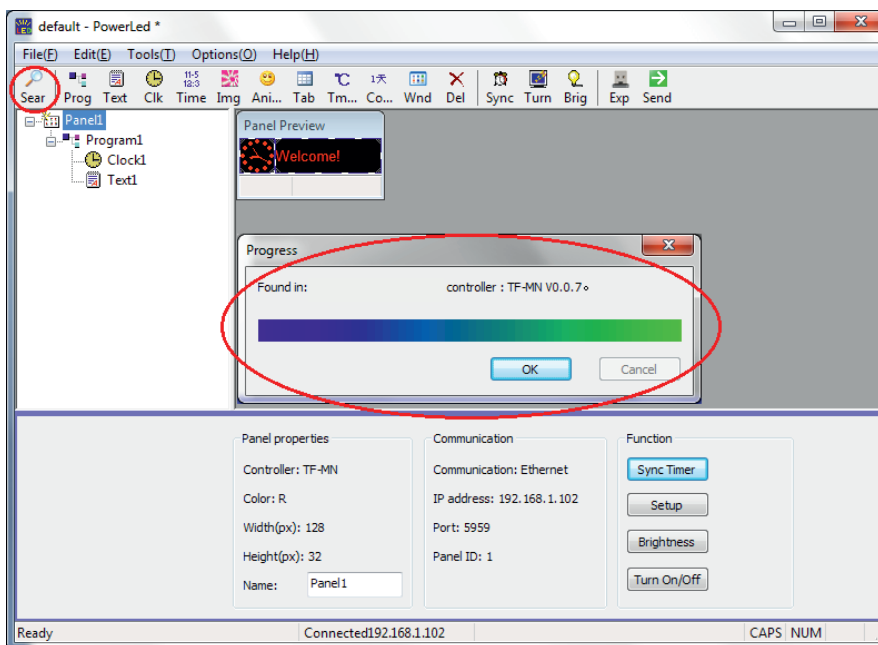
default - PowerLed *

File(F) Edit(E) Tools(T) Options(O) Help(H)

Sear Prog Text Clk 11-5 12:3 Time Img Ani... Tab ℃ Tm... 1天 Co... Wnd Del Sync Turn Brig Exp Send

Panel1
Program1
Clock1
Text1

Panel Preview

Welcome!

Progress

Found in: controller : TF-MN V0.0.7。

OK Cancel

Panel properties
Controller: TF-MN
Color: R
Width(px): 128
Height(px): 32
Name: Panel1

Communication
Communication: Ethernet
IP address: 192.168.1.102
Port: 5959
Panel ID: 1

Function
Sync Timer
Setup
Brightness
Turn On/Off

Ready Connected192.168.1.102 CAPS NUM